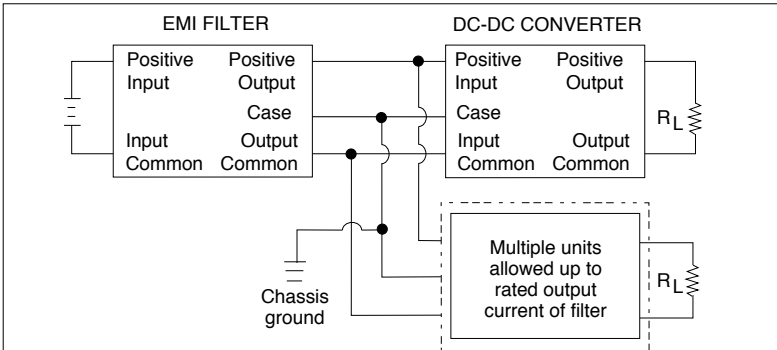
EMI FILTER

Positive Input

Positive Output

Case

Input Common

Output Common

DC-DC CONVERTER

Positive Input

Positive Output

Case

Input Common

Output Common

$R_L$

Multiple units allowed up to rated output current of filter

$R_L$

Chassis ground